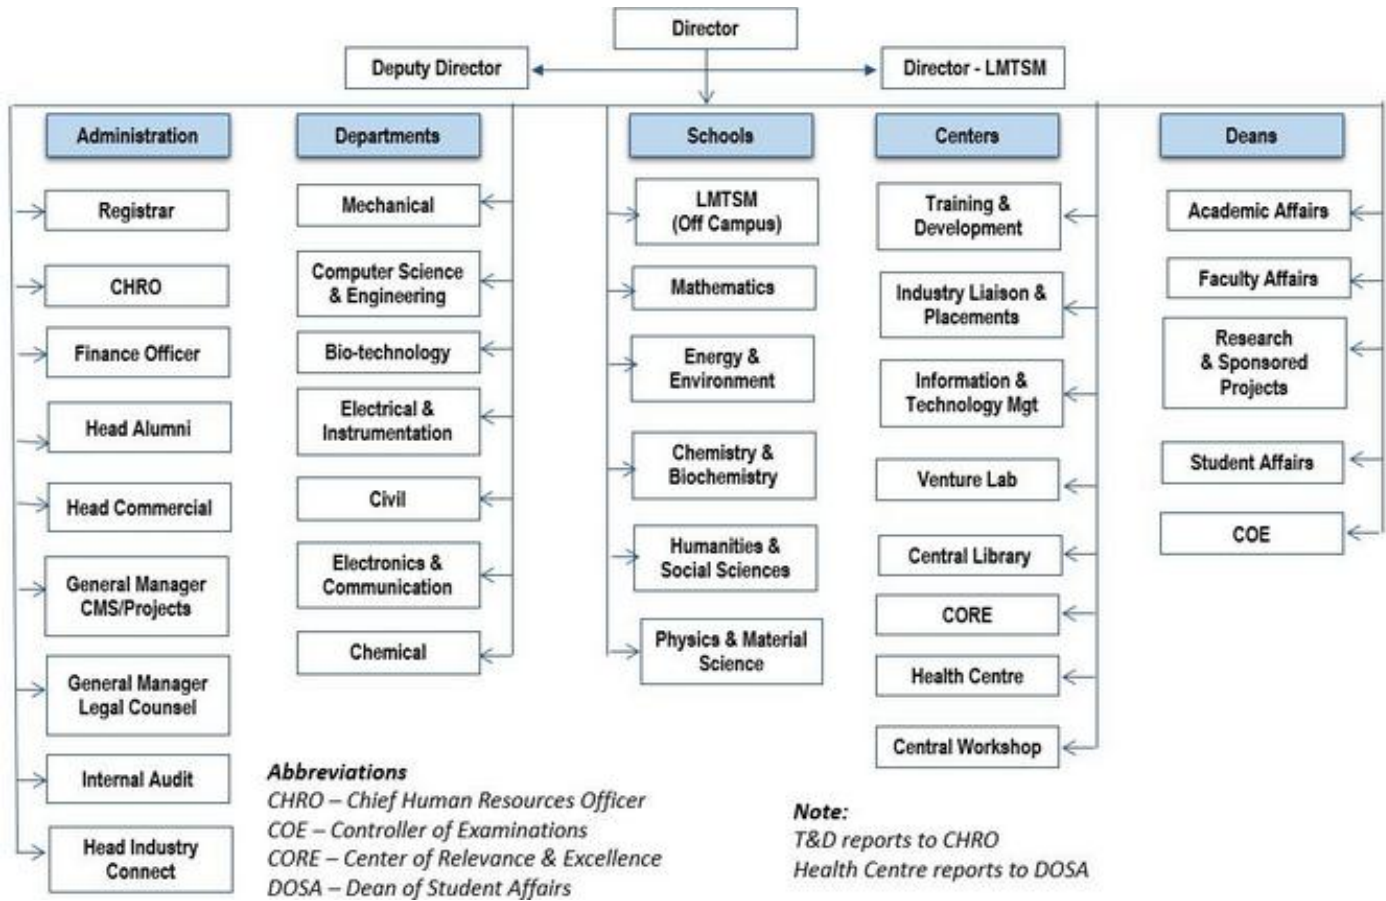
Director

Deputy Director

Director - LMTSM

Administration

Registrar

CHRO

Finance Officer

Head Alumni

Head Commercial

General Manager CMS/Projects

General Manager Legal Counsel

Internal Audit

Head Industry Connect

Departments

Mechanical

Computer Science & Engineering

Bio-technology

Electrical & Instrumentation

Civil

Electronics & Communication

Chemical

Schools

LMTSM (Off Campus)

Mathematics

Energy & Environment

Chemistry & Biochemistry

Humanities & Social Sciences

Physics & Material Science

Centers

Training & Development

Industry Liaison & Placements

Information & Technology Mgt

Venture Lab

Central Library

CORE

Health Centre

Central Workshop

Deans

Academic Affairs

Faculty Affairs

Research & Sponsored Projects

Student Affairs

COE

Abbreviations
CHRO – Chief Human Resources Officer
COE – Controller of Examinations
CORE – Center of Relevance & Excellence
DOSA – Dean of Student Affairs

Note:
T&D reports to CHRO
Health Centre reports to DOSA